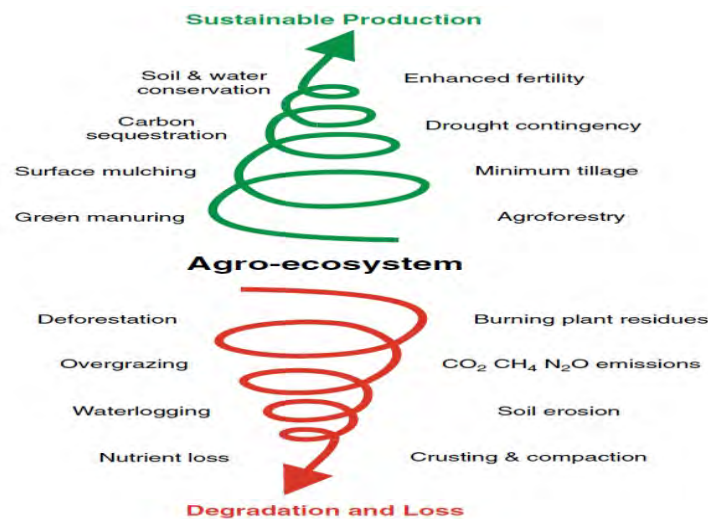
Sustainable Production

Soil & water conservation

Enhanced fertility

Carbon sequestration

Drought contingency

Surface mulching

Minimum tillage

Green manuring

Agroforestry

Agro-ecosystem

Deforestation

Burning plant residues

Overgrazing

$CO_2$ $CH_4$ $N_2O$ emissions

Waterlogging

Soil erosion

Nutrient loss

Crusting & compaction

Degradation and Loss